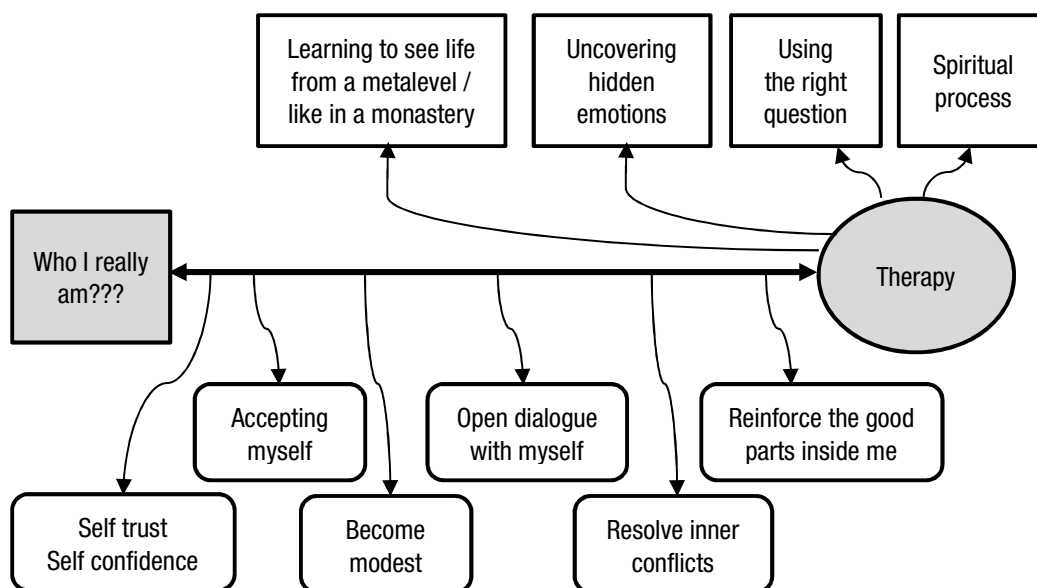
Learning to see life from a metalevel / like in a monastery

Uncovering hidden emotions

Using the right question

Spiritual process

Who I really am???

Therapy

Accepting myself

Open dialogue with myself

Reinforce the good parts inside me

Self trust
Self confidence

Become modest

Resolve inner conflicts